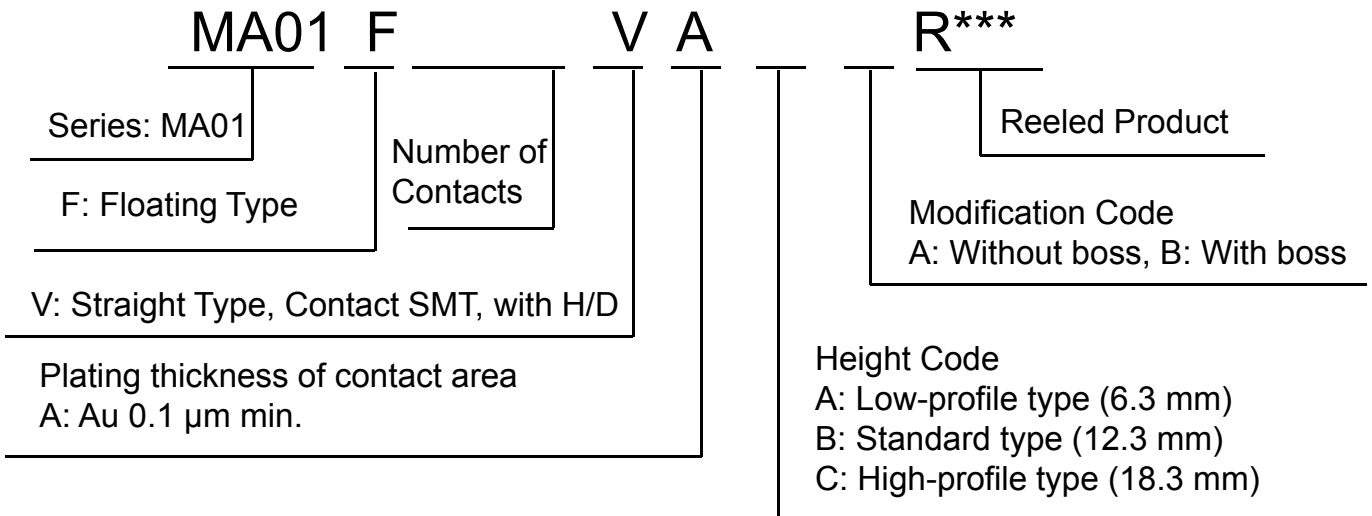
MA01 F V A R***

Series: MA01

Number of Contacts

Reeled Product

F: Floating Type

Modification Code
A: Without boss, B: With boss

V: Straight Type, Contact SMT, with H/D

Plating thickness of contact area
A: Au 0.1 µm min.

Height Code
A: Low-profile type (6.3 mm)
B: Standard type (12.3 mm)
C: High-profile type (18.3 mm)